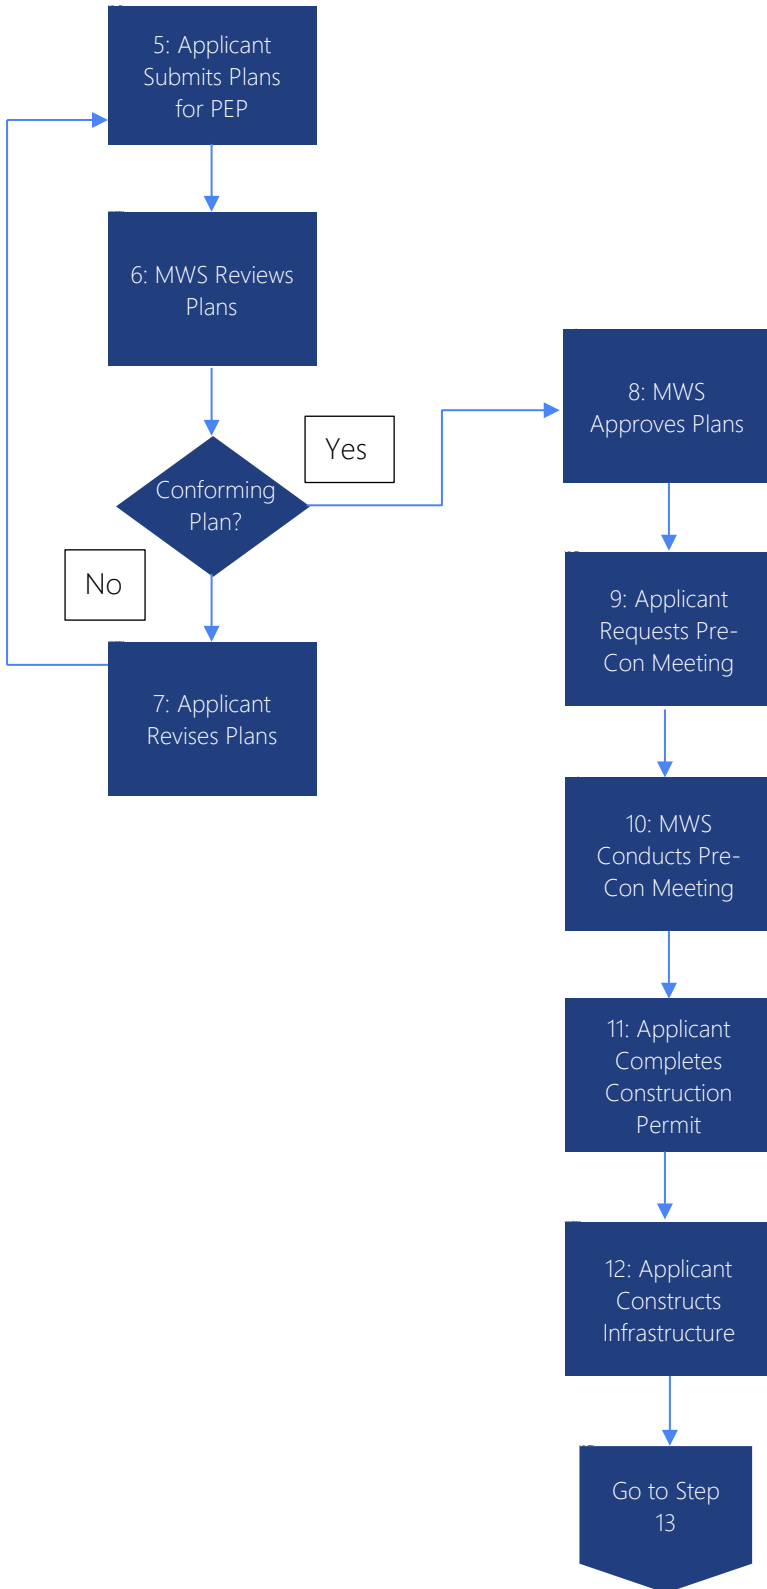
5: Applicant Submits Plans for PEP

6: MWS Reviews Plans

Conforming Plan?

Yes

No

7: Applicant Revises Plans

8: MWS Approves Plans

9: Applicant Requests Pre-Con Meeting

10: MWS Conducts Pre-Con Meeting

11: Applicant Completes Construction Permit

12: Applicant Constructs Infrastructure

Go to Step 13